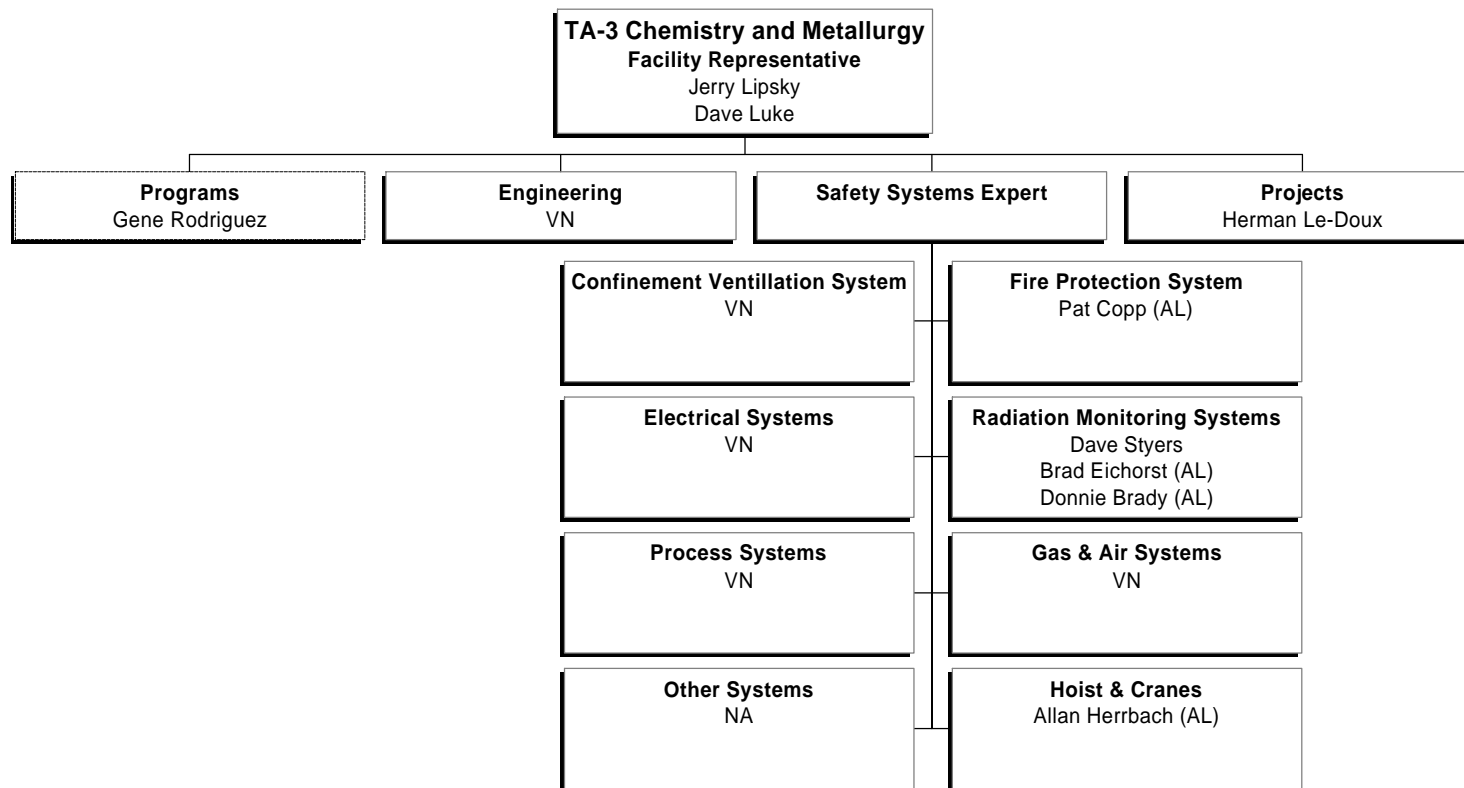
TA-3 Chemistry and Metallurgy
Facility Representative
Jerry Lipsky
Dave Luke

Programs
Gene Rodriguez

Engineering
VN

Safety Systems Expert

Projects
Herman Le-Doux

Confinement Ventillation System
VN

Fire Protection System
Pat Copp (AL)

Electrical Systems
VN

Radiation Monitoring Systems
Dave Styers
Brad Eichorst (AL)
Donnie Brady (AL)

Process Systems
VN

Gas & Air Systems
VN

Other Systems
NA

Hoist & Cranes
Allan Herrbach (AL)